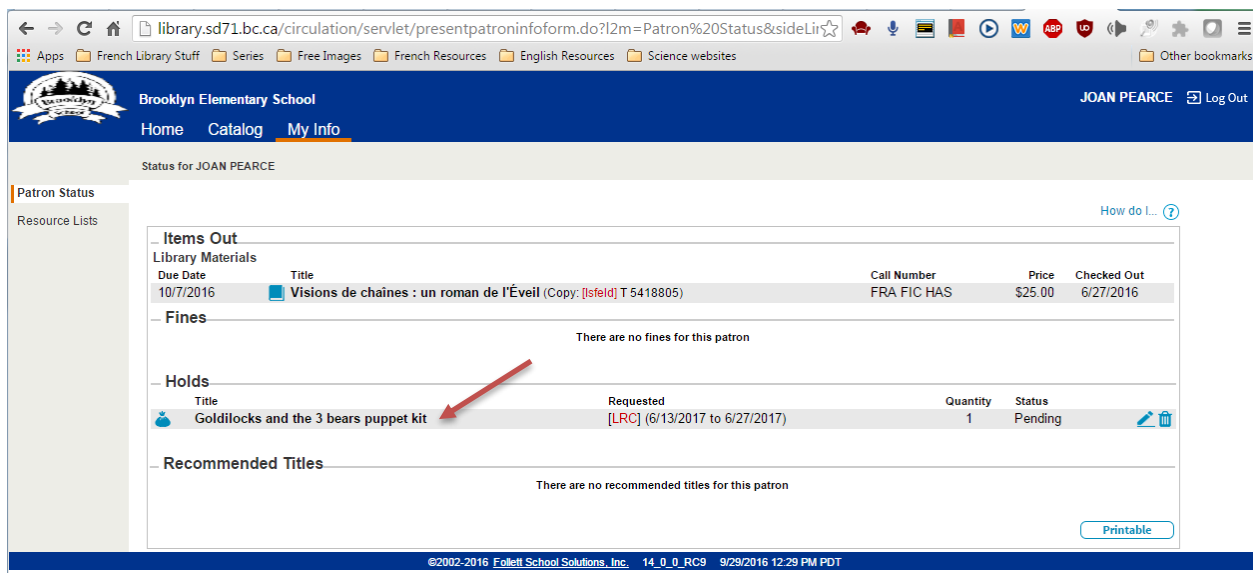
library.sd71.bc.ca/circulation/servlet/presentpatroninfoform.do?l2m=Patron%20Status&sideLi

Apps French Library Stuff Series Free Images French Resources English Resources Science websites Other bookmarks

Brooklyn Elementary School

JOAN PEARCE Log Out

Home Catalog My Info

Status for JOAN PEARCE

Patron Status

Resource Lists

How do I...

Items Out

Library Materials

| Due Date | Title | Call Number | Price | Checked Out |
|---|---|---|---|---|
| 10/7/2016 | Visions de chaînes : un roman de l'Éveil (Copy: [lsfeld] T 5418805) | FRA FIC HAS | $25.00 | 6/27/2016 |

Fines

There are no fines for this patron

Holds

| Title | Requested | Quantity | Status |
|---|---|---|---|
| Goldilocks and the 3 bears puppet kit | [LRC] (6/13/2017 to 6/27/2017) | 1 | Pending |

Recommended Titles

There are no recommended titles for this patron

Printable

©2002-2016 Follett School Solutions, Inc. 14_0_0_RC9 9/29/2016 12:29 PM PDT